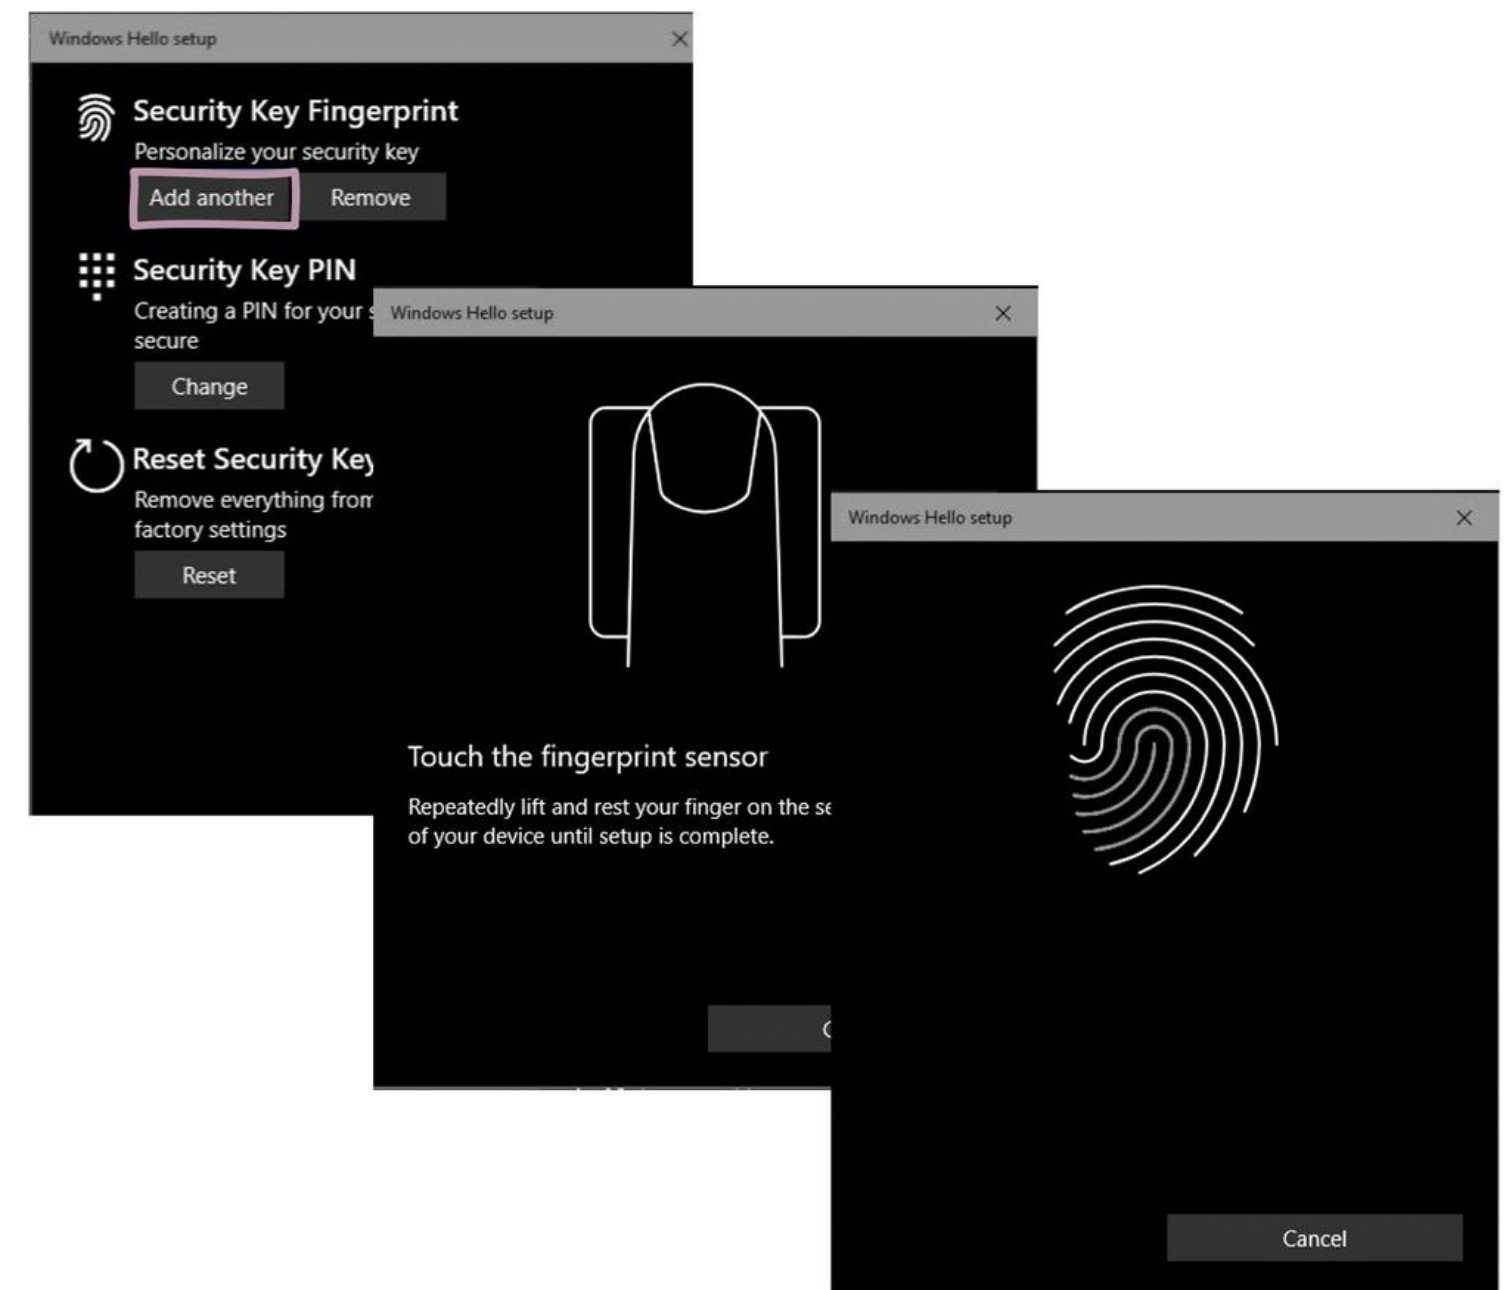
Windows Hello setup

Security Key Fingerprint

Personalize your security key

Add another

Remove

Security Key PIN

Creating a PIN for your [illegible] secure

Change

Reset Security Key

Remove everything from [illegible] factory settings

Reset

Windows Hello setup

Touch the fingerprint sensor

Repeatedly lift and rest your finger on the se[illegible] of your device until setup is complete.

C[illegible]

Windows Hello setup

Cancel